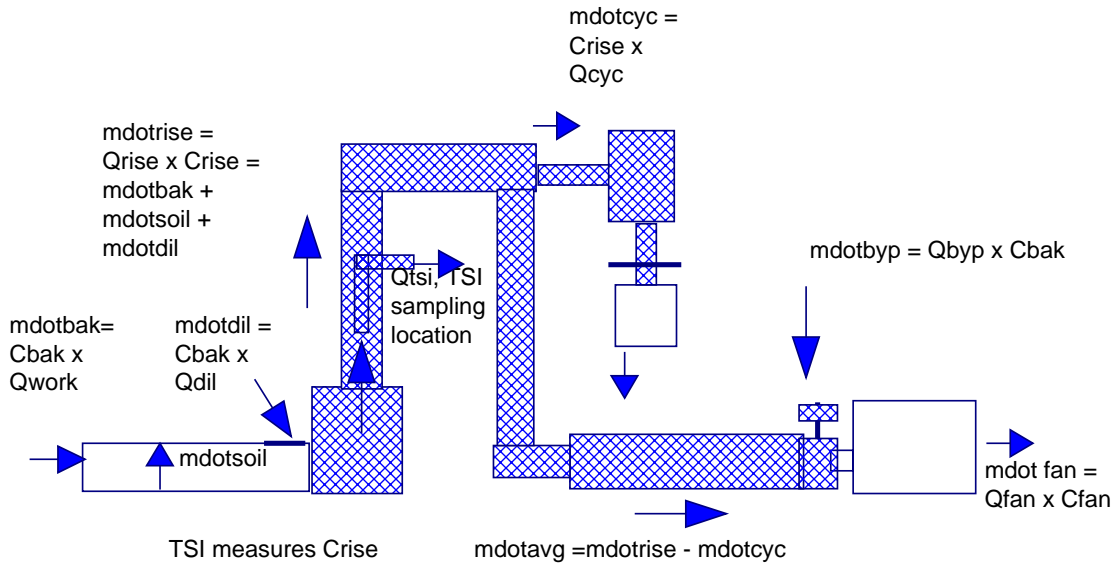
mdotcyc = Crise x Qcyc

mdotrise = Qrise x Crise = mdotbak + mdotsoil + mdotdil

Qtsi, TSI sampling location

mdotbyp = Qbyp x Cbak

mdotbak= Cbak x Qwork

mdotdil = Cbak x Qdil

mdotsoil

mdot fan = Qfan x Cfan

TSI measures Crise

mdotavg =mdotrise - mdotcyc